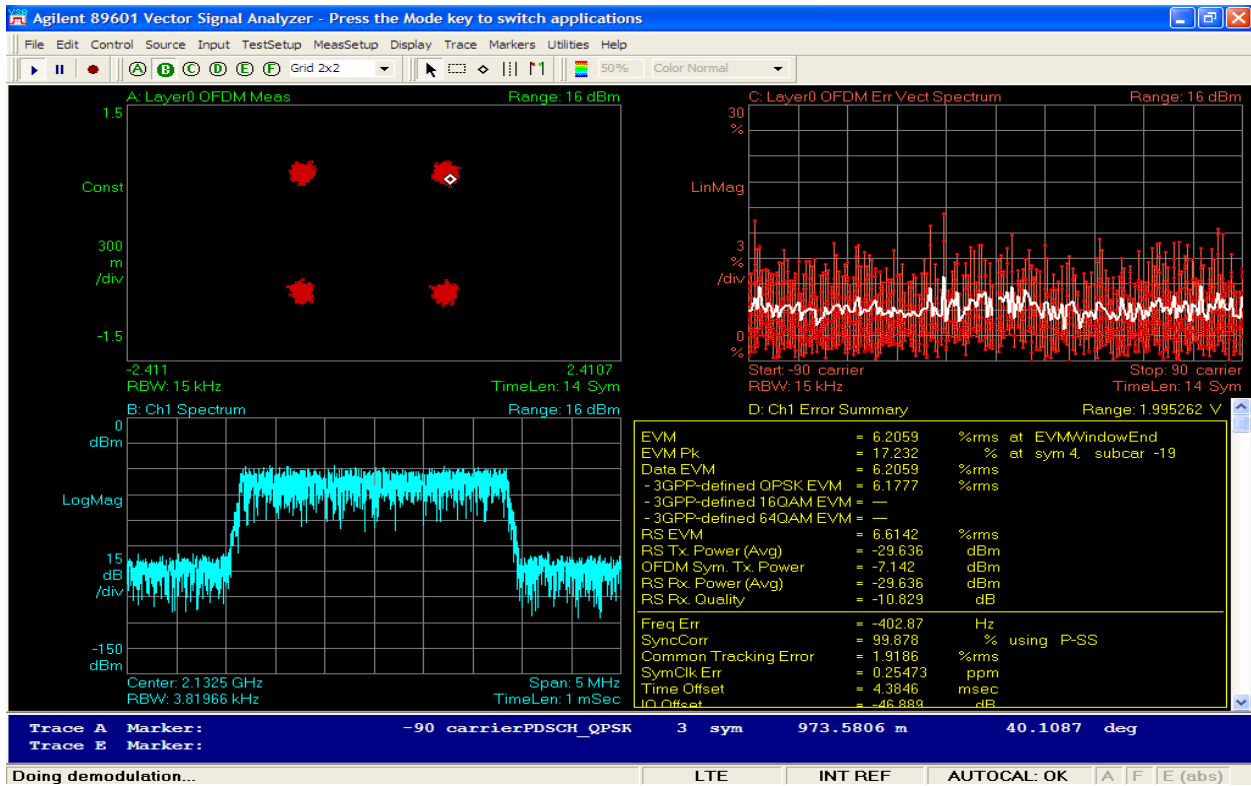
Agilent 89601 Vector Signal Analyzer - Press the Mode key to switch applications

File Edit Control Source Input TestSetup MeasSetup Display Trace Markers Utilities Help

A B C D E F Grid 2x2 50% Color Normal

A: Layer0 OFDM Meas Range: 16 dBm
1.5
Const
300 m /div
-1.5
-2.411 2.4107
RBW: 15 kHz TimeLen: 14 Sym

C: Layer0 OFDM Err Vect Spectrum Range: 16 dBm
30 %
LinMag
3 % /div
0 %
Start: -90 carrier Stop: 90 carrier
RBW: 15 kHz TimeLen: 14 Sym

B: Ch1 Spectrum Range: 16 dBm
0 dBm
LogMag
15 dB /div
-150 dBm
Center: 2.1325 GHz Span: 5 MHz
RBW: 3.81966 kHz TimeLen: 1 mSec

D: Ch1 Error Summary Range: 1.995262 V

| | | | |
|---|---|---|---|
| EVM | = 6.2059 | %rms | at EVMWindowEnd |
| EVM Pk | = 17.232 | % | at sym 4, subcar -19 |
| Data EVM | = 6.2059 | %rms | |
| - 3GPP-defined QPSK EVM | = 6.1777 | %rms | |
| - 3GPP-defined 16QAM EVM | = — | | |
| - 3GPP-defined 64QAM EVM | = — | | |
| RS EVM | = 6.6142 | %rms | |
| RS Tx. Power (Avg) | = -29.636 | dBm | |
| OFDM Sym. Tx. Power | = -7.142 | dBm | |
| RS Rx. Power (Avg) | = -29.636 | dBm | |
| RS Rx. Quality | = -10.829 | dB | |
| Freq Err | = -402.87 | Hz | |
| SyncCorr | = 99.878 | % | using P-SS |
| Common Tracking Error | = 1.9186 | %rms | |
| SymClk Err | = 0.25473 | ppm | |
| Time Offset | = 4.3846 | msec | |
| IQ Offset | = -46.889 | dB | |

Trace A Marker: -90 carrierPDSCH_QPSK 3 sym 973.5806 m 40.1087 deg
Trace E Marker:

Doing demodulation... LTE INT REF AUTOCAL: OK A F E (abs)